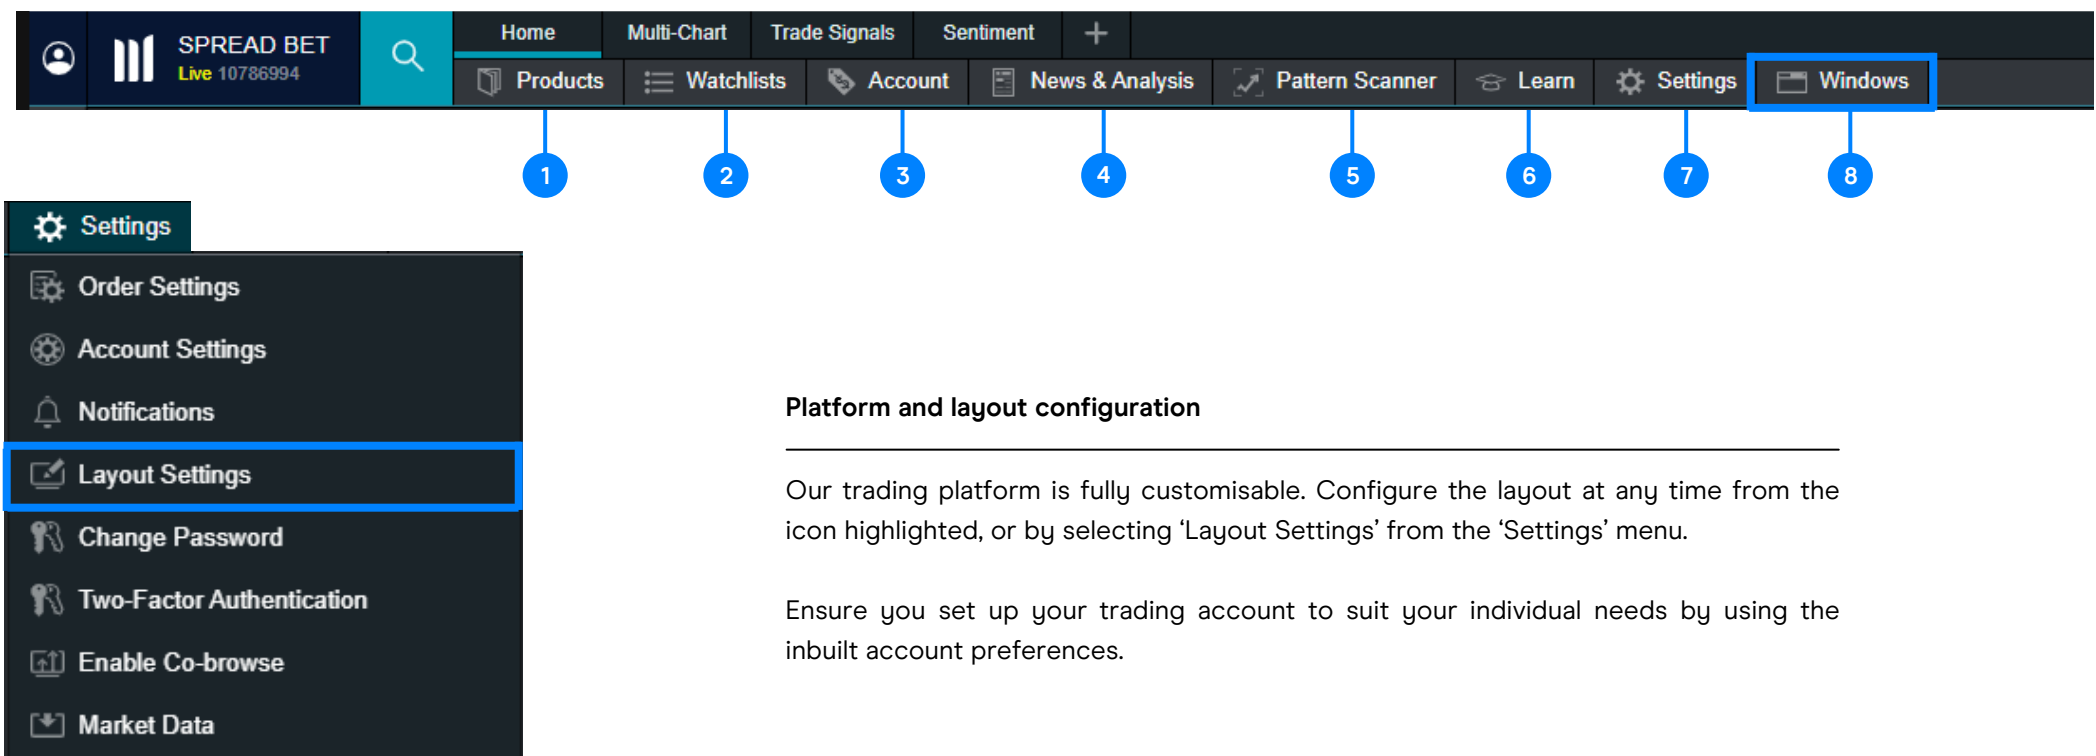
SPREAD BET
Live 10786994

Home | Multi-Chart | Trade Signals | Sentiment | +

Products | Watchlists | Account | News & Analysis | Pattern Scanner | Learn | Settings | Windows

1 2 3 4 5 6 7 8

Settings
Order Settings
Account Settings
Notifications
Layout Settings
Change Password
Two-Factor Authentication
Enable Co-browse
Market Data

Platform and layout configuration

Our trading platform is fully customisable. Configure the layout at any time from the icon highlighted, or by selecting ‘Layout Settings’ from the ‘Settings’ menu.

Ensure you set up your trading account to suit your individual needs by using the inbuilt account preferences.